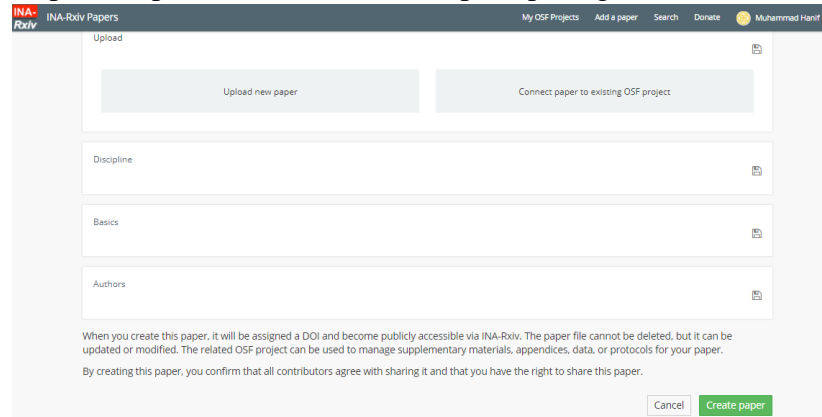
INA-Rxiv INA-Rxiv Papers

My OSF Projects Add a paper Search Donate Muhammad Hanif

Upload

Upload new paper

Connect paper to existing OSF project

Discipline

Basics

Authors

When you create this paper, it will be assigned a DOI and become publicly accessible via INA-Rxiv. The paper file cannot be deleted, but it can be updated or modified. The related OSF project can be used to manage supplementary materials, appendices, data, or protocols for your paper.

By creating this paper, you confirm that all contributors agree with sharing it and that you have the right to share this paper.

Cancel Create paper